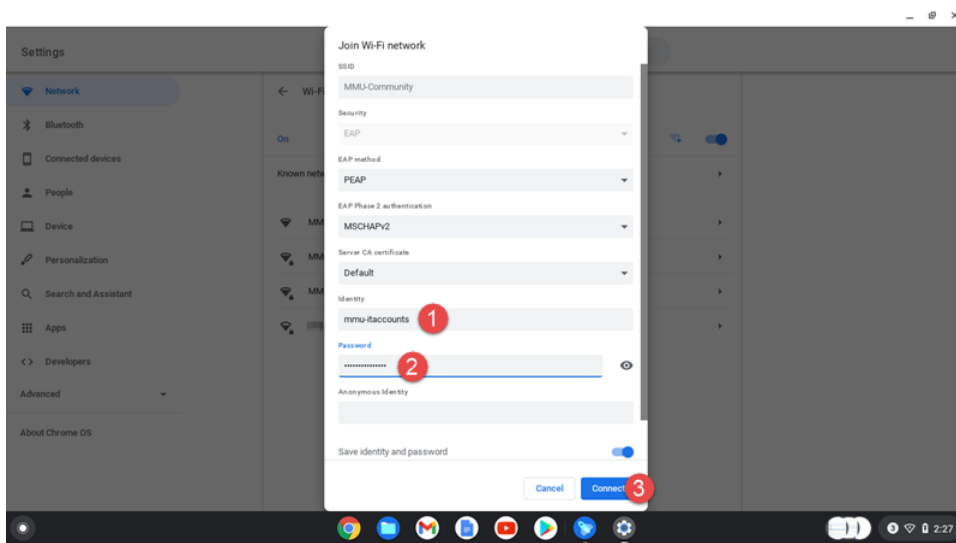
Settings

Network

Bluetooth

Connected devices

People

Device

Personalization

Search and Assistant

Apps

Developers

Advanced

About Chrome OS

← Wi-F

On

Known netw

MM

MM

MM

Join Wi-Fi network

SSID

MMU-Community

Security

EAP

EAP method

PEAP

EAP Phase 2 authentication

MSCHAPv2

Server CA certificate

Default

Identity

mmu-itaccounts

1

Password

•••••••••••••••

2

Anonymous Identity

Save identity and password

Cancel

Connect

3

2:27